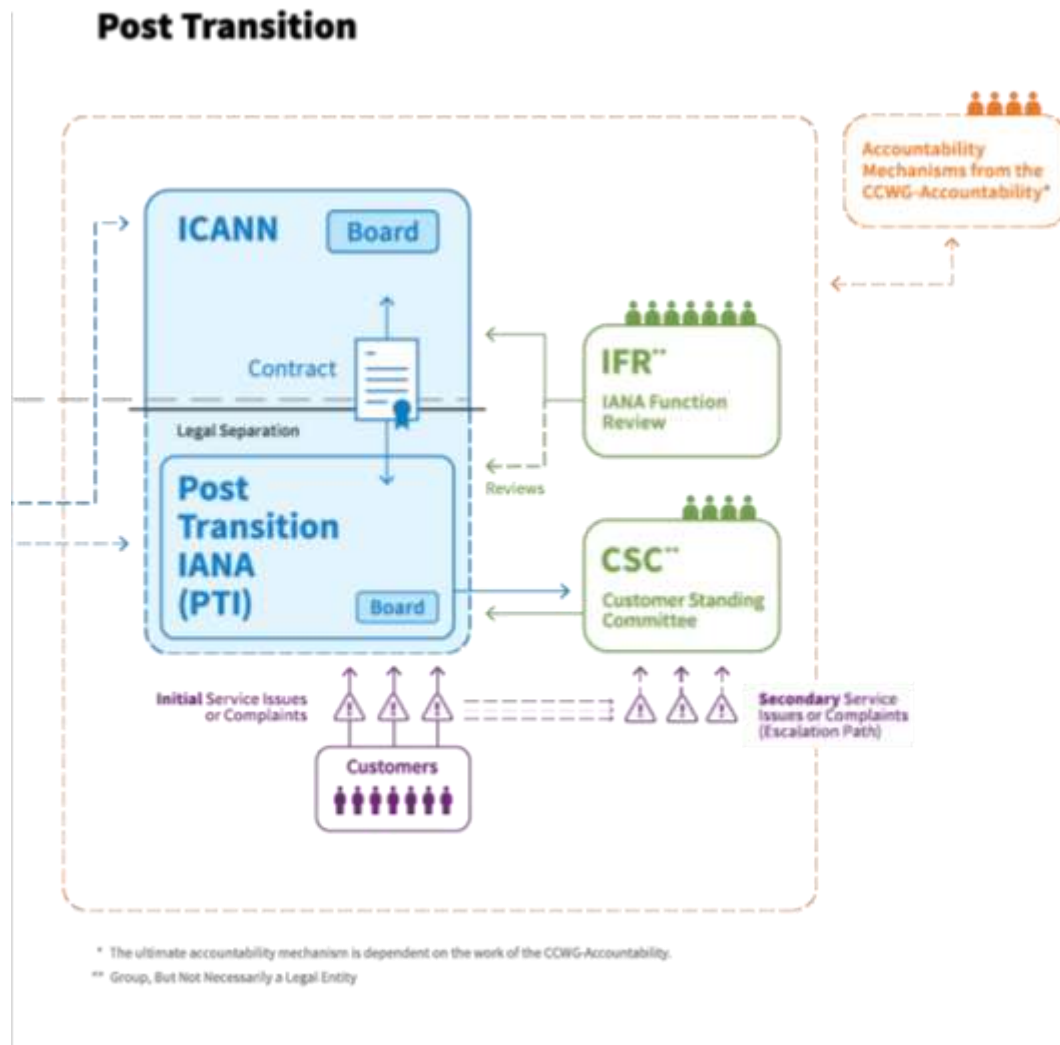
Post Transition

Accountability Mechanisms from the CCWG-Accountability*

ICANN

Board

Contract

Legal Separation

Post Transition IANA (PTI)

Board

IFR**

IANA Function Review

Reviews

CSC**

Customer Standing Committee

Initial Service Issues or Complaints

Secondary Service Issues or Complaints (Escalation Path)

Customers

* The ultimate accountability mechanism is dependent on the work of the CCWG-Accountability.

** Group, But Not Necessarily a Legal Entity